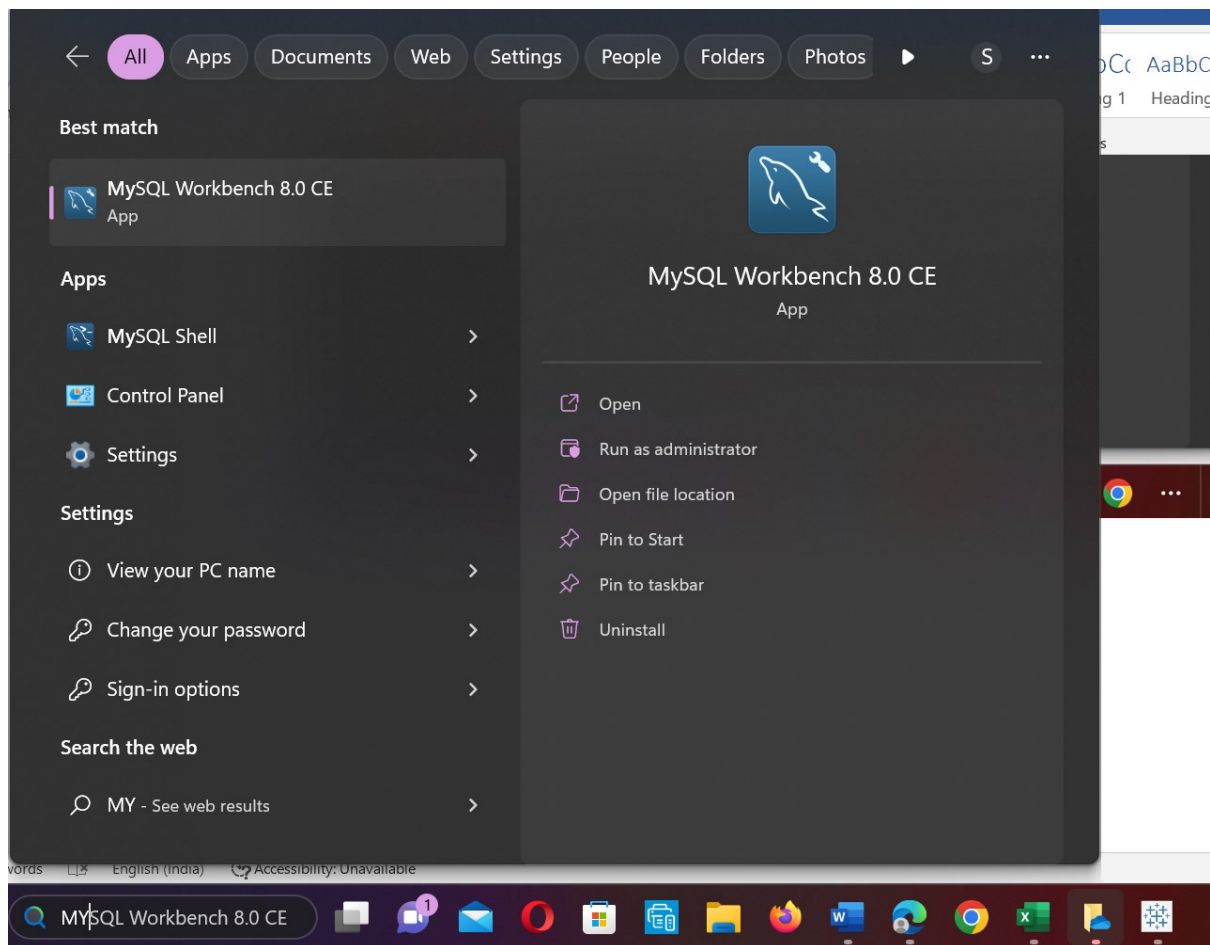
All Apps Documents Web Settings People Folders Photos S ···

bCc AaBbC
g 1 Heading

Best match

MySQL Workbench 8.0 CE
App

Apps

MySQL Shell

Control Panel

Settings

Settings

View your PC name

Change your password

Sign-in options

Search the web

MY - See web results

MySQL Workbench 8.0 CE
App

Open

Run as administrator

Open file location

Pin to Start

Pin to taskbar

Uninstall

ords English (India) Accessibility: Unavailable

MYSQL Workbench 8.0 CE

1